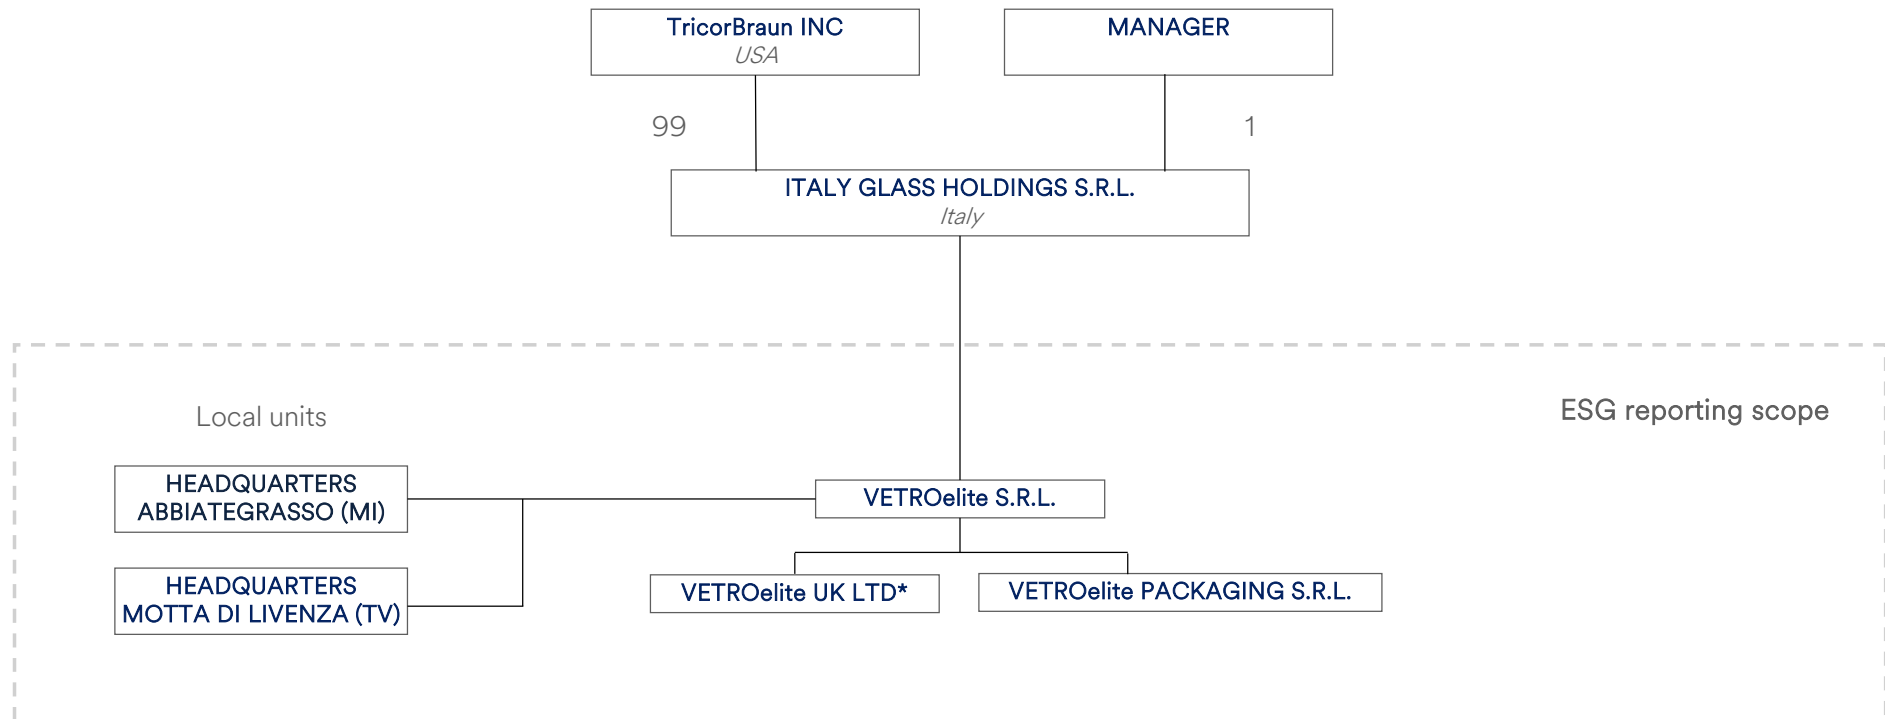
TricorBraun INC
USA

MANAGER

99

1

ITALY GLASS HOLDINGS S.R.L.
Italy

Local units

ESG reporting scope

HEADQUARTERS
ABBIATEGRASSO (MI)

VETROelite S.R.L.

HEADQUARTERS
MOTTA DI LIVENZA (TV)

VETROelite UK LTD*

VETROelite PACKAGING S.R.L.